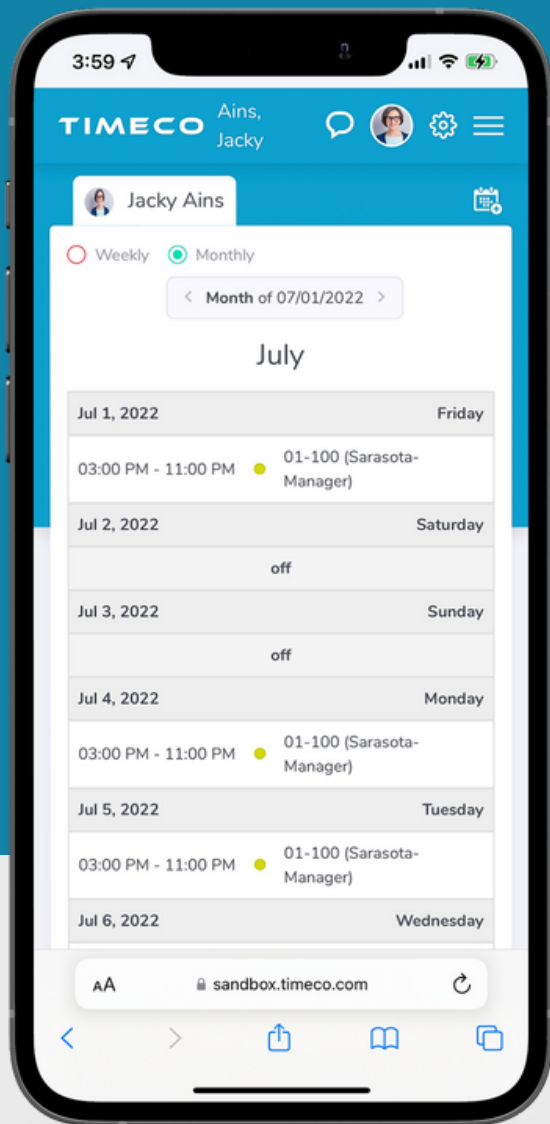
3:59

TIMECO Ains, Jacky

Jacky Ains

Weekly Monthly

< Month of 07/01/2022 >

July

| Jul 1, 2022 | Friday |
|---|---|
| 03:00 PM - 11:00 PM | 01-100 (Sarasota-Manager) |
| Jul 2, 2022 | Saturday |
| off | |
| Jul 3, 2022 | Sunday |
| off | |
| Jul 4, 2022 | Monday |
| 03:00 PM - 11:00 PM | 01-100 (Sarasota-Manager) |
| Jul 5, 2022 | Tuesday |
| 03:00 PM - 11:00 PM | 01-100 (Sarasota-Manager) |
| Jul 6, 2022 | Wednesday |

AA sandbox.timeco.com